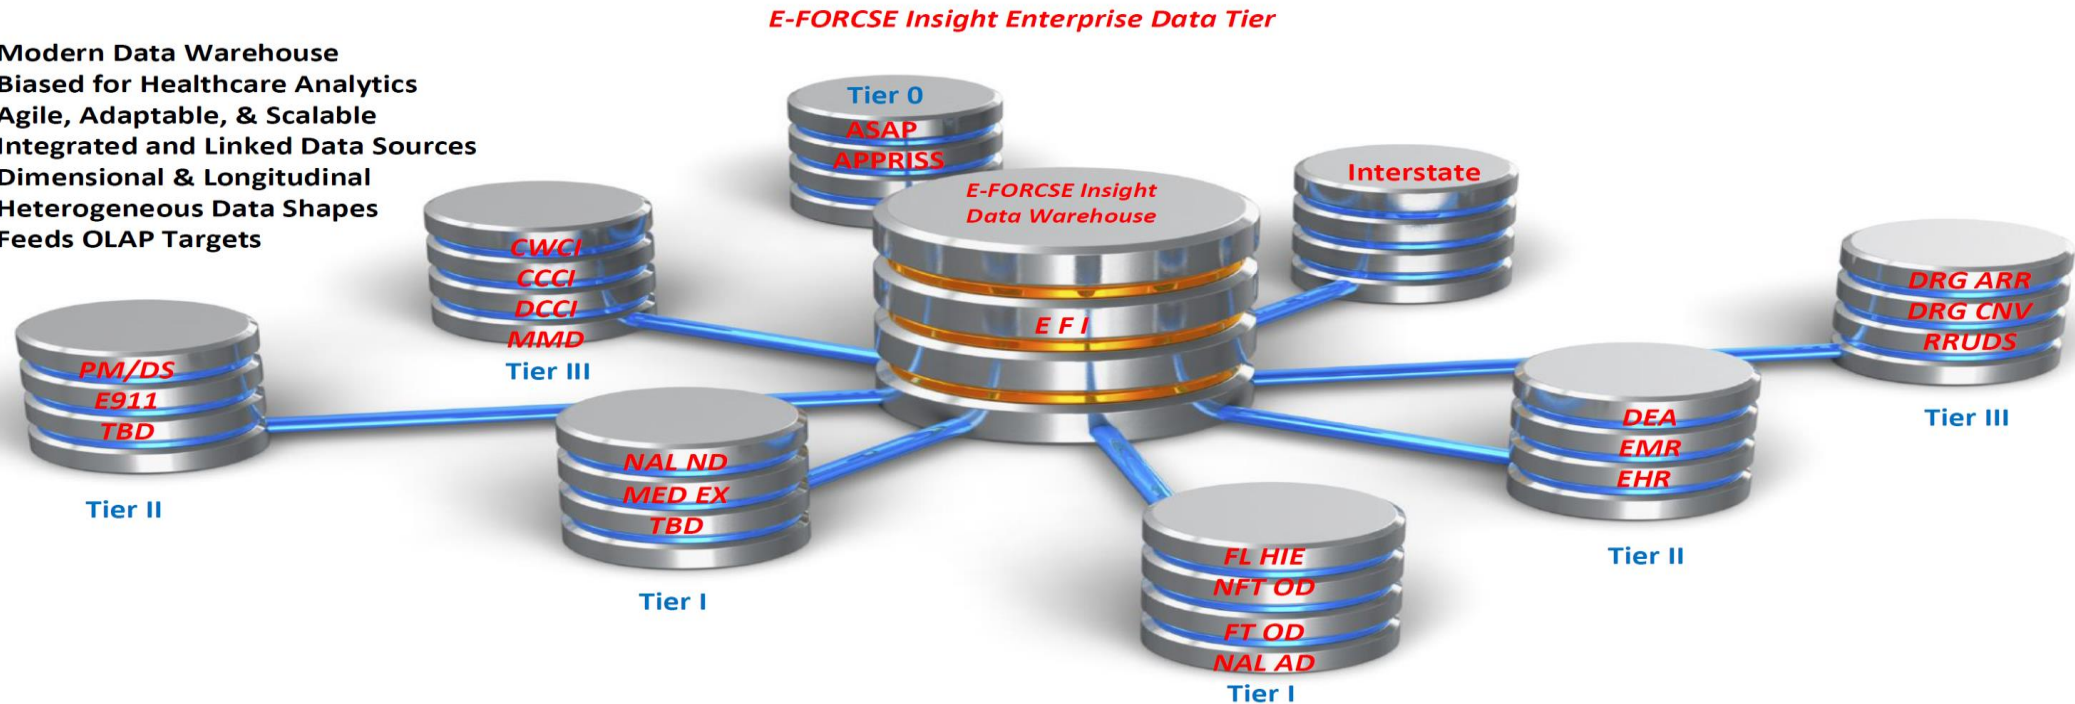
E-FORCSE Insight Enterprise Data Tier

Modern Data Warehouse
Biased for Healthcare Analytics
Agile, Adaptable, & Scalable
Integrated and Linked Data Sources
Dimensional & Longitudinal
Heterogeneous Data Shapes
Feeds OLAP Targets

Tier 0
ASAP
APPRISS

E-FORCSE Insight
Data Warehouse
E F I

Interstate

CWCI
CCCI
DCCI
MMD
Tier III

DRG ARR
DRG CNV
RRUDS
Tier III

PM/DS
E911
TBD
Tier II

NAL ND
MED EX
TBD
Tier I

DEA
EMR
EHR
Tier II

FL HIE
NFT OD
FT OD
NAL AD
Tier I